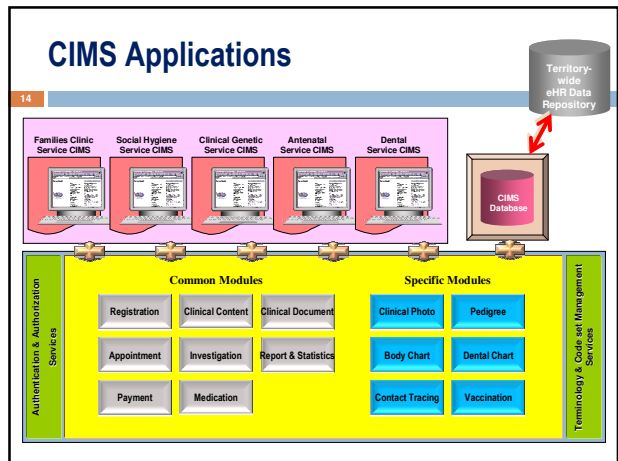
CIMS Applications

14

Territory-wide eHR Data Repository

Families Clinic Service CIMS

Social Hygiene Service CIMS

Clinical Genetic Service CIMS

Antenatal Service CIMS

Dental Service CIMS

CIMS Database

Authentication & Authorization Services

Common Modules

Registration

Clinical Content

Clinical Document

Appointment

Investigation

Report & Statistics

Payment

Medication

Specific Modules

Clinical Photo

Pedigree

Body Chart

Dental Chart

Contact Tracing

Vaccination

Terminology & Code set Management Services